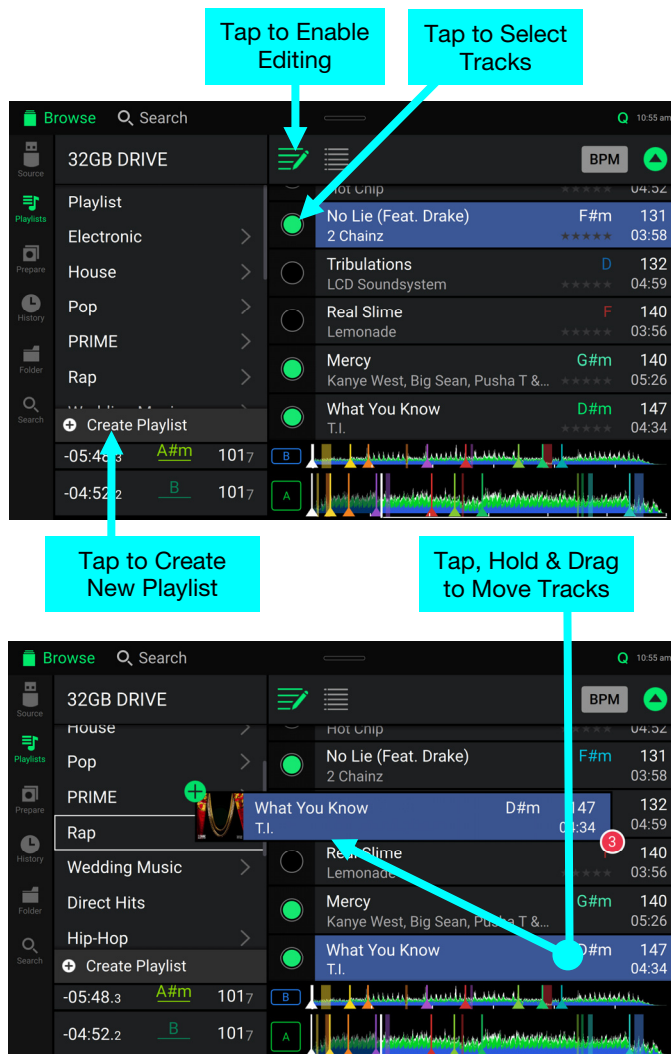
Tap to Enable Editing

Tap to Select Tracks

Browse Search Q 10:55 am

Source
Playlists
Prepare
History
Folder
Search

32GB DRIVE

BPM

Playlist
Electronic
House
Pop
PRIME
Rap
Wedding Music

Create Playlist

-05:48.3 A#m 101.7
-04:52.2 B 101.7

Hot Chip 04:52
No Lie (Feat. Drake) F#m 131
2 Chainz 03:58
Tribulations D 132
LCD Soundsystem 04:59
Real Slime F 140
Lemonade 03:56
Mercy G#m 140
Kanye West, Big Sean, Pusha T &... 05:26
What You Know D#m 147
T.I. 04:34

B
A

Tap to Create New Playlist

Tap, Hold & Drag to Move Tracks

Browse Search Q 10:55 am

Source
Playlists
Prepare
History
Folder
Search

32GB DRIVE

BPM

House
Pop
PRIME
Rap
Wedding Music
Direct Hits
Hip-Hop

Create Playlist

-05:48.3 A#m 101.7
-04:52.2 B 101.7

Hot Chip 04:52
No Lie (Feat. Drake) F#m 131
2 Chainz 03:58
What You Know D#m 147
T.I. 04:34
3
132
04:59
Real Slime 140
Lemonade 03:56
Mercy G#m 140
Kanye West, Big Sean, Pusha T &... 05:26
What You Know D#m 147
T.I. 04:34

B
A